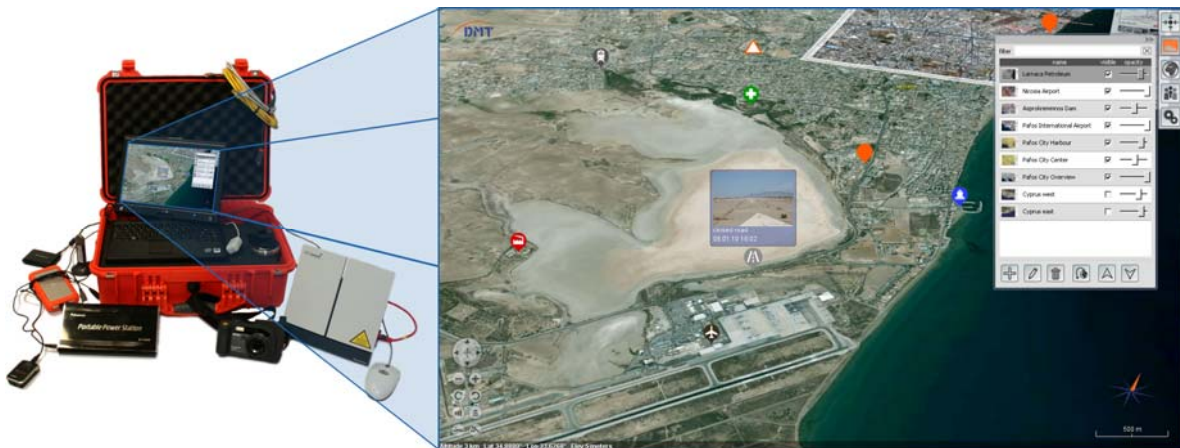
DMT

filter

name visible opacity

Larnaca Petroleum

Nicosia Airport

Asprokremmos Dam

Pafos International Airport

Pafos City Harbour

Pafos City Center

Pafos City Overview

Cyprus west

Cyprus east

closed road
09.01.10 16:02

Portable Power Station

500 m

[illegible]